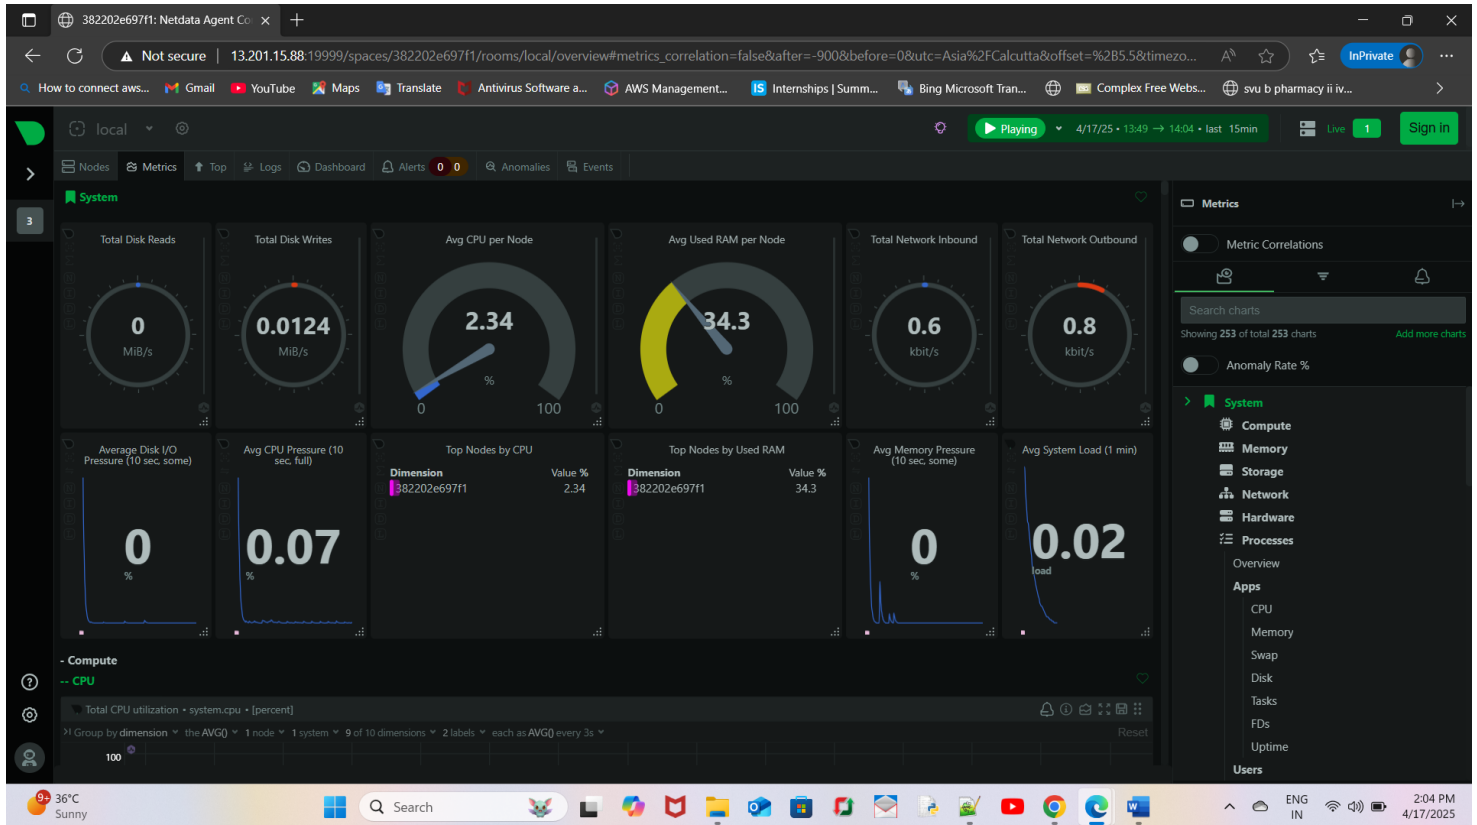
382202e697f1: Netdata Agent Co ×

Not secure | 13.201.15.88:19999/spaces/382202e697f1/rooms/local/overview#metrics_correlation=false&after=-900&before=0&utc=Asia%2FCalcutta&offset=%2B5.5&timezo...

InPrivate

How to connect aws... Gmail YouTube Maps Translate Antivirus Software a... AWS Management... Internships | Summ... Bing Microsoft Tran... Complex Free Webs... svu b pharmacy ii iv...

local

Playing 4/17/25 • 13:49 → 14:04 • last 15min Live 1 Sign in

3

Nodes Metrics Top Logs Dashboard Alerts 0 0 Anomalies Events

System

Total Disk Reads
0
MiB/s

Total Disk Writes
0.0124
MiB/s

Avg CPU per Node
2.34
%
0 100

Avg Used RAM per Node
34.3
%
0 100

Total Network Inbound
0.6
kbit/s

Total Network Outbound
0.8
kbit/s

Average Disk I/O Pressure (10 sec, some)
0
%

Avg CPU Pressure (10 sec, full)
0.07
%

Top Nodes by CPU
| Dimension | Value % |
|---|---|
| 382202e697f1 | 2.34 |

Top Nodes by Used RAM
| Dimension | Value % |
|---|---|
| 382202e697f1 | 34.3 |

Avg Memory Pressure (10 sec, some)
0
%

Avg System Load (1 min)
0.02
load

- Compute
-- CPU

Total CPU utilization • system.cpu • [percent]

Group by dimension the AVG() 1 node 1 system 9 of 10 dimensions 2 labels each as AVG() every 3s Reset

100

Metrics

Metric Correlations

Search charts

Showing 253 of total 253 charts Add more charts

Anomaly Rate %

System
Compute
Memory
Storage
Network
Hardware
Processes
Overview
Apps
CPU
Memory
Swap
Disk
Tasks
FDs
Uptime
Users

36°C
Sunny

Search

ENG
IN

2:04 PM
4/17/2025